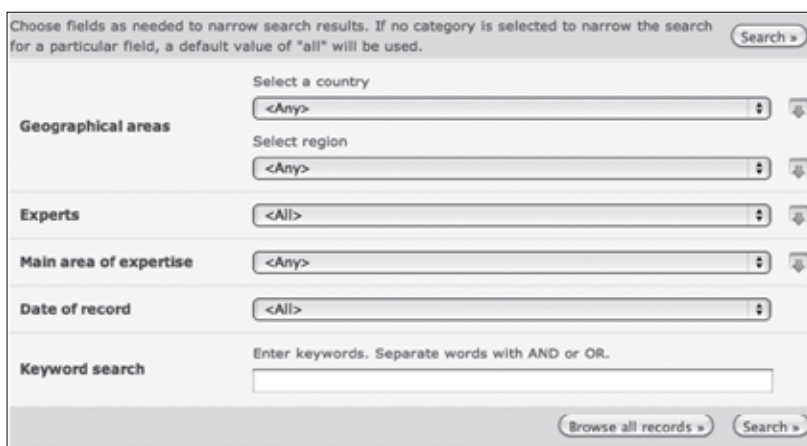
Choose fields as needed to narrow search results. If no category is selected to narrow the search for a particular field, a default value of "all" will be used.

Search »

Geographical areas

Select a country

<Any>

Select region

<Any>

Experts

<All>

Main area of expertise

<Any>

Date of record

<All>

Keyword search

Enter keywords. Separate words with AND or OR.

Browse all records »

Search »